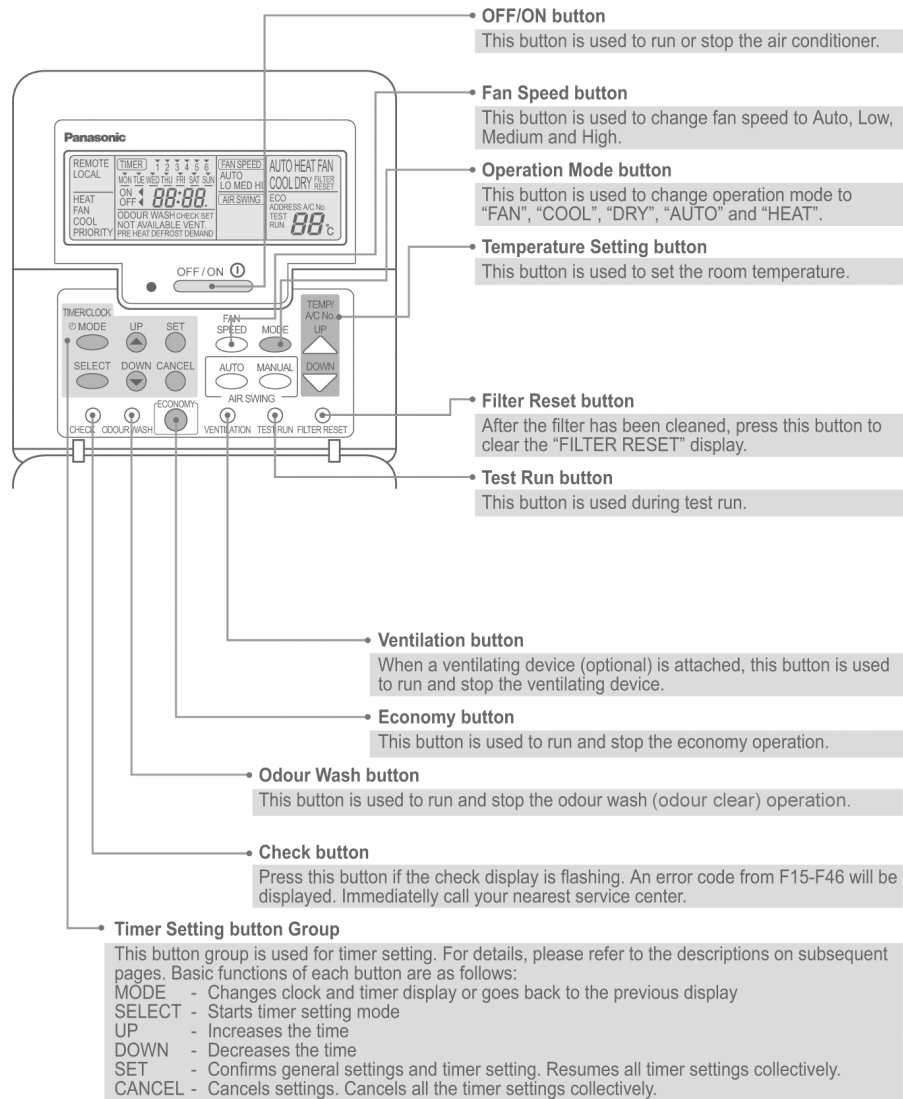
OFF/ON button
This button is used to run or stop the air conditioner.

Fan Speed button
This button is used to change fan speed to Auto, Low, Medium and High.

Operation Mode button
This button is used to change operation mode to "FAN", "COOL", "DRY", "AUTO" and "HEAT".

Temperature Setting button
This button is used to set the room temperature.

Panasonic
REMOTE LOCAL TIMER 1 2 3 4 5 6 MON TUE WED THU FRI SAT SUN ON OFF 88:88. FAN SPEED AUTO LO MED HI AIR SWING AUTO HEAT FAN COOL DRY FILTER RESET ECO ADDRESS A/C No. TEST RUN 88 °C HEAT FAN COOL PRIORITY ODOUR WASH CHECK SET NOT AVAILABLE VENT. PRE HEAT DEFROST DEMAND

OFF / ON

TIMER/CLOCK MODE UP SET SELECT DOWN CANCEL FAN SPEED MODE AUTO MANUAL AIR SWING TEMP/ A/C No. UP DOWN CHECK ODOUR WASH ECONOMY VENTILATION TEST RUN FILTER RESET

Filter Reset button
After the filter has been cleaned, press this button to clear the "FILTER RESET" display.

Test Run button
This button is used during test run.

Ventilation button
When a ventilating device (optional) is attached, this button is used to run and stop the ventilating device.

Economy button
This button is used to run and stop the economy operation.

Odour Wash button
This button is used to run and stop the odour wash (odour clear) operation.

Check button
Press this button if the check display is flashing. An error code from F15-F46 will be displayed. Immediately call your nearest service center.

Timer Setting button Group
This button group is used for timer setting. For details, please refer to the descriptions on subsequent pages. Basic functions of each button are as follows:
MODE - Changes clock and timer display or goes back to the previous display
SELECT - Starts timer setting mode
UP - Increases the time
DOWN - Decreases the time
SET - Confirms general settings and timer setting. Resumes all timer settings collectively.
CANCEL - Cancels settings. Cancels all the timer settings collectively.